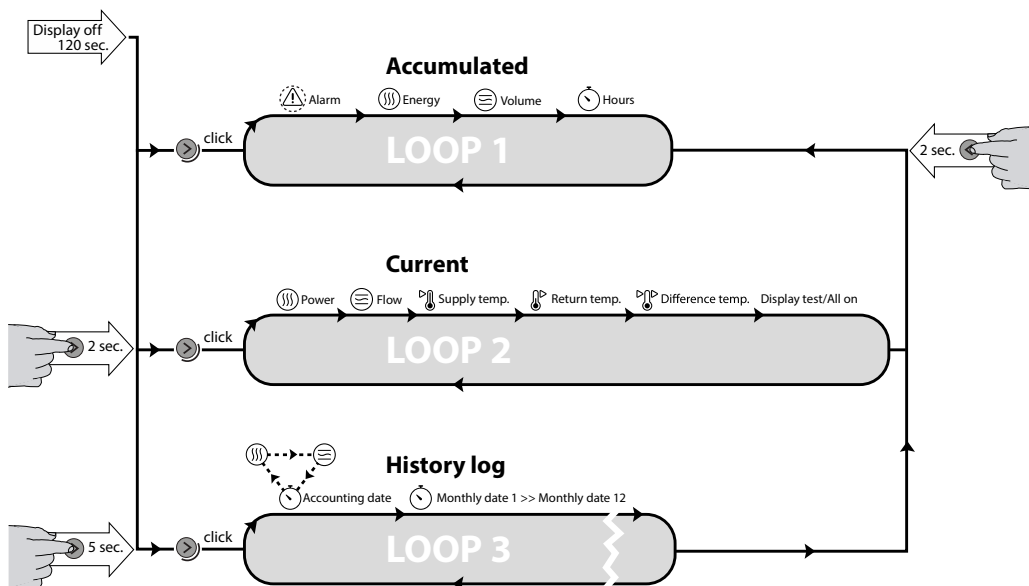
Display off 120 sec.

Accumulated

Alarm Energy Volume Hours

click

LOOP 1

2 sec.

Current

Power Flow Supply temp. Return temp. Difference temp. Display test/All on

2 sec.

click

LOOP 2

History log

Accounting date Monthly date 1 >> Monthly date 12

5 sec.

click

LOOP 3